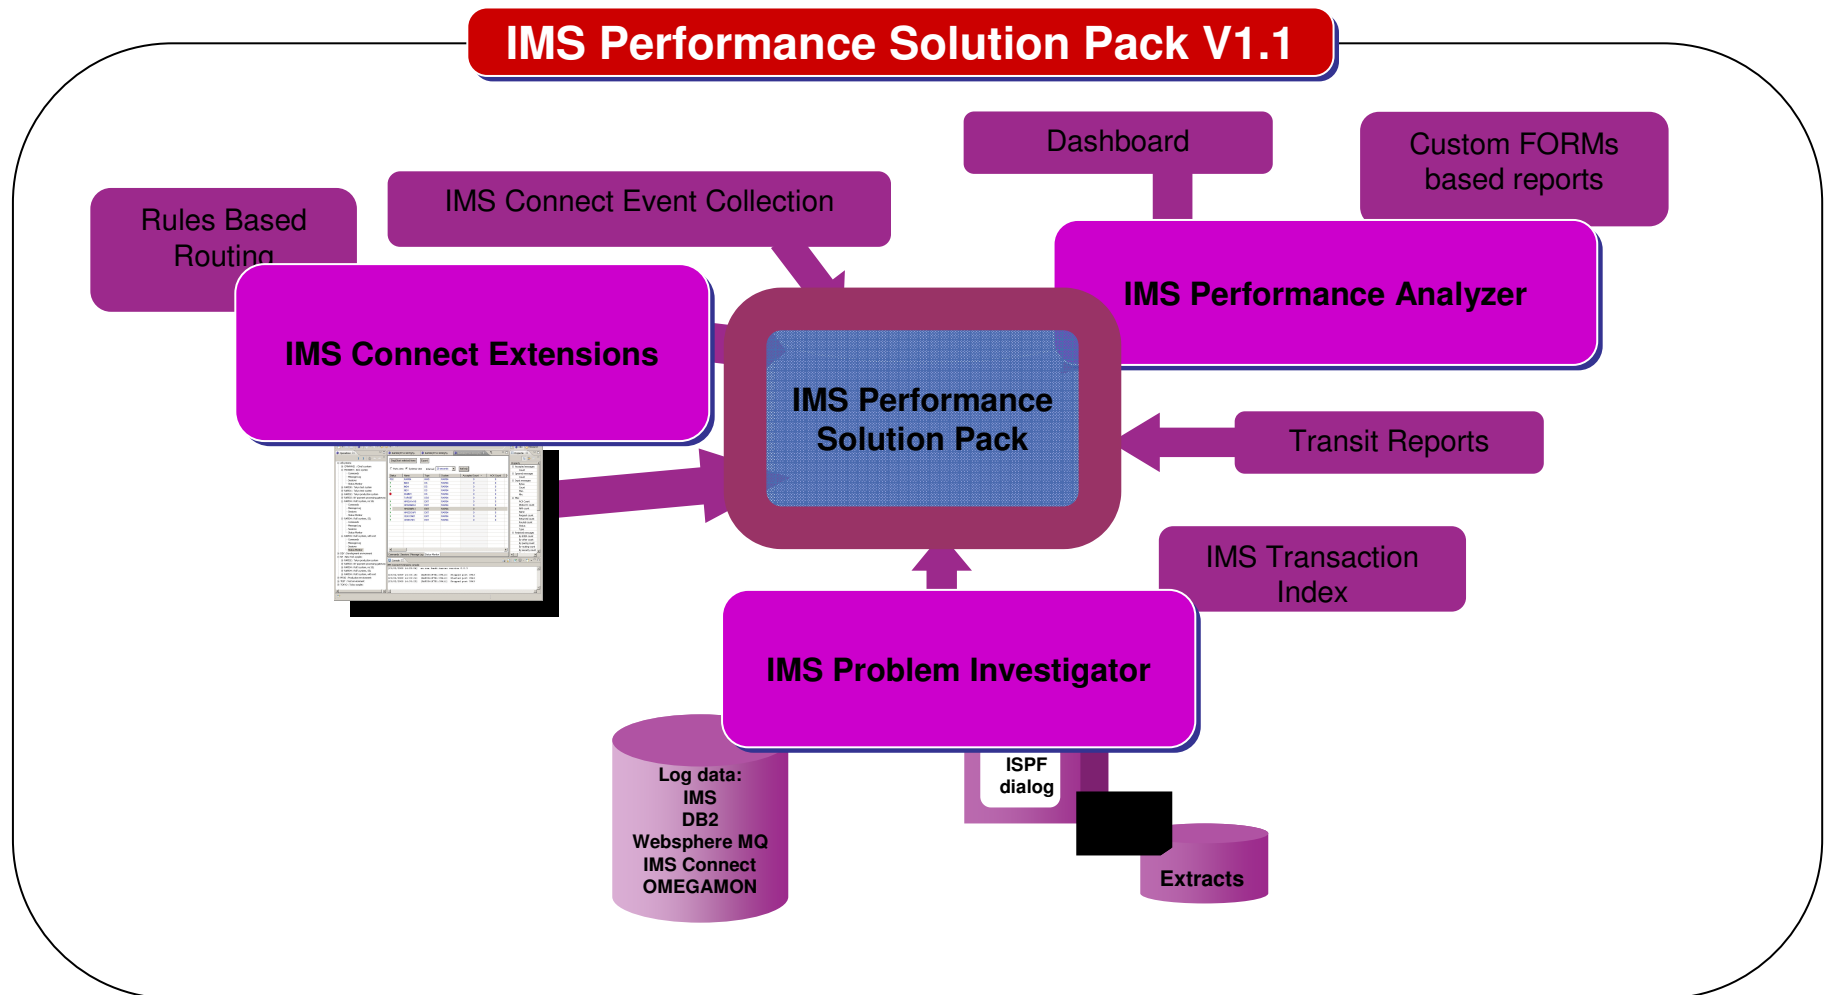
IMS Performance Solution Pack V1.1

Rules Based Routing

IMS Connect Event Collection

Dashboard

Custom FORMs based reports

IMS Connect Extensions

IMS Performance Solution Pack

IMS Performance Analyzer

Transit Reports

IMS Transaction Index

IMS Problem Investigator

Log data:
IMS
DB2
Websphere MQ
IMS Connect
OMEGAMON

ISPF dialog

Extracts